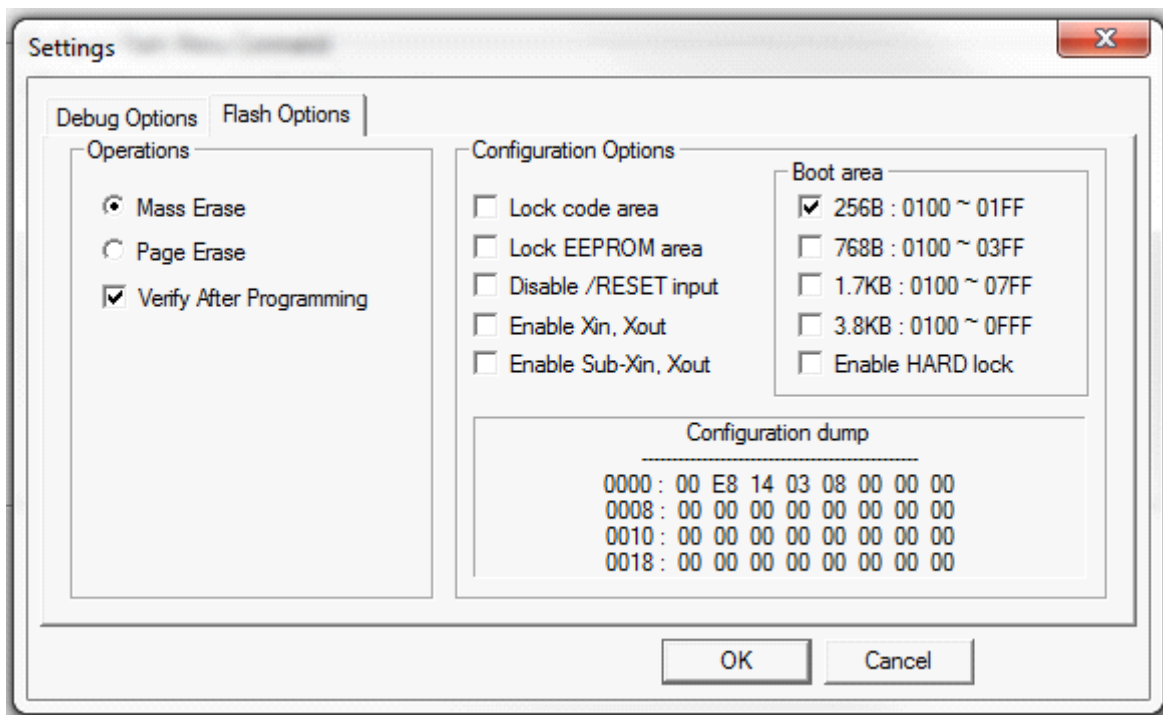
Settings

Debug Options | Flash Options

Operations

Mass Erase
Page Erase
Verify After Programming

Configuration Options

Lock code area
Lock EEPROM area
Disable /RESET input
Enable Xin, Xout
Enable Sub-Xin, Xout

Boot area

256B : 0100 ~ 01FF
768B : 0100 ~ 03FF
1.7KB : 0100 ~ 07FF
3.8KB : 0100 ~ 0FFF
Enable HARD lock

Configuration dump
------------------------------------------
0000 : 00 E8 14 03 08 00 00 00
0008 : 00 00 00 00 00 00 00 00
0010 : 00 00 00 00 00 00 00 00
0018 : 00 00 00 00 00 00 00 00

OK
Cancel